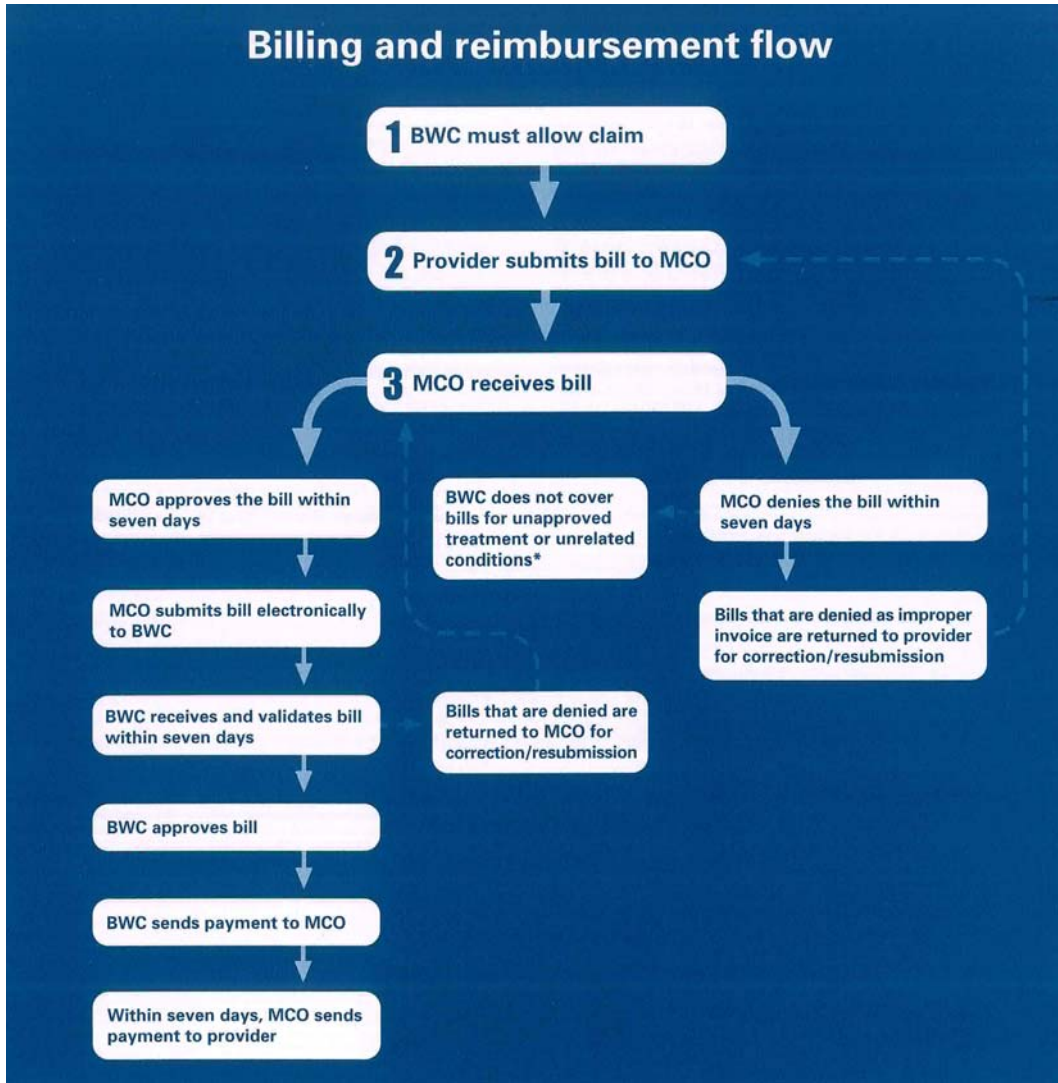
Billing and reimbursement flow

1 BWC must allow claim

2 Provider submits bill to MCO

3 MCO receives bill

MCO approves the bill within seven days

MCO submits bill electronically to BWC

BWC receives and validates bill within seven days

BWC approves bill

BWC sends payment to MCO

Within seven days, MCO sends payment to provider

BWC does not cover bills for unapproved treatment or unrelated conditions*

Bills that are denied are returned to MCO for correction/resubmission

MCO denies the bill within seven days

Bills that are denied as improper invoice are returned to provider for correction/resubmission